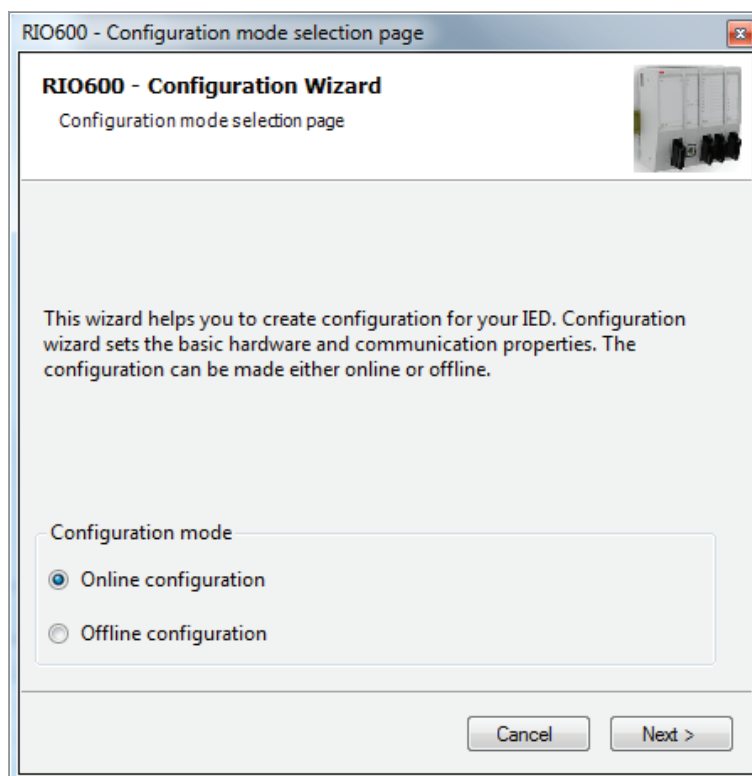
RIO600 - Configuration mode selection page

RIO600 - Configuration Wizard
Configuration mode selection page

This wizard helps you to create configuration for your IED. Configuration wizard sets the basic hardware and communication properties. The configuration can be made either online or offline.

Configuration mode
Online configuration
Offline configuration

Cancel
Next >